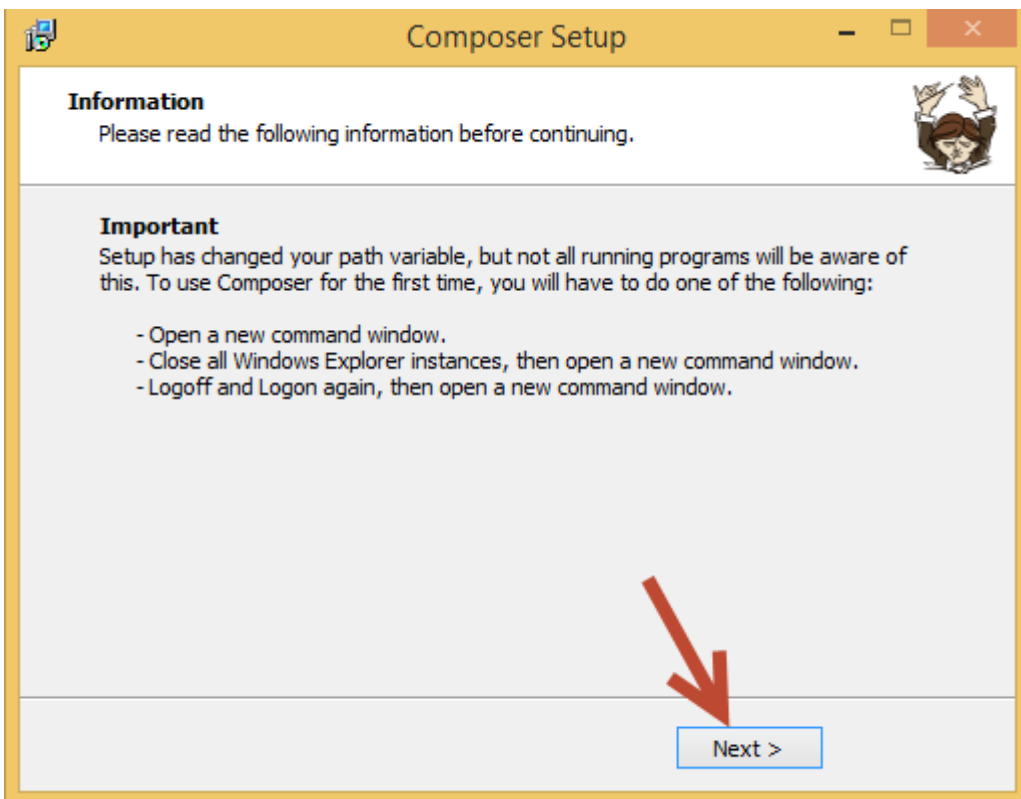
Composer Setup

Information
Please read the following information before continuing.

Important
Setup has changed your path variable, but not all running programs will be aware of this. To use Composer for the first time, you will have to do one of the following:

- Open a new command window.
- Close all Windows Explorer instances, then open a new command window.
- Logoff and Logon again, then open a new command window.

Next >